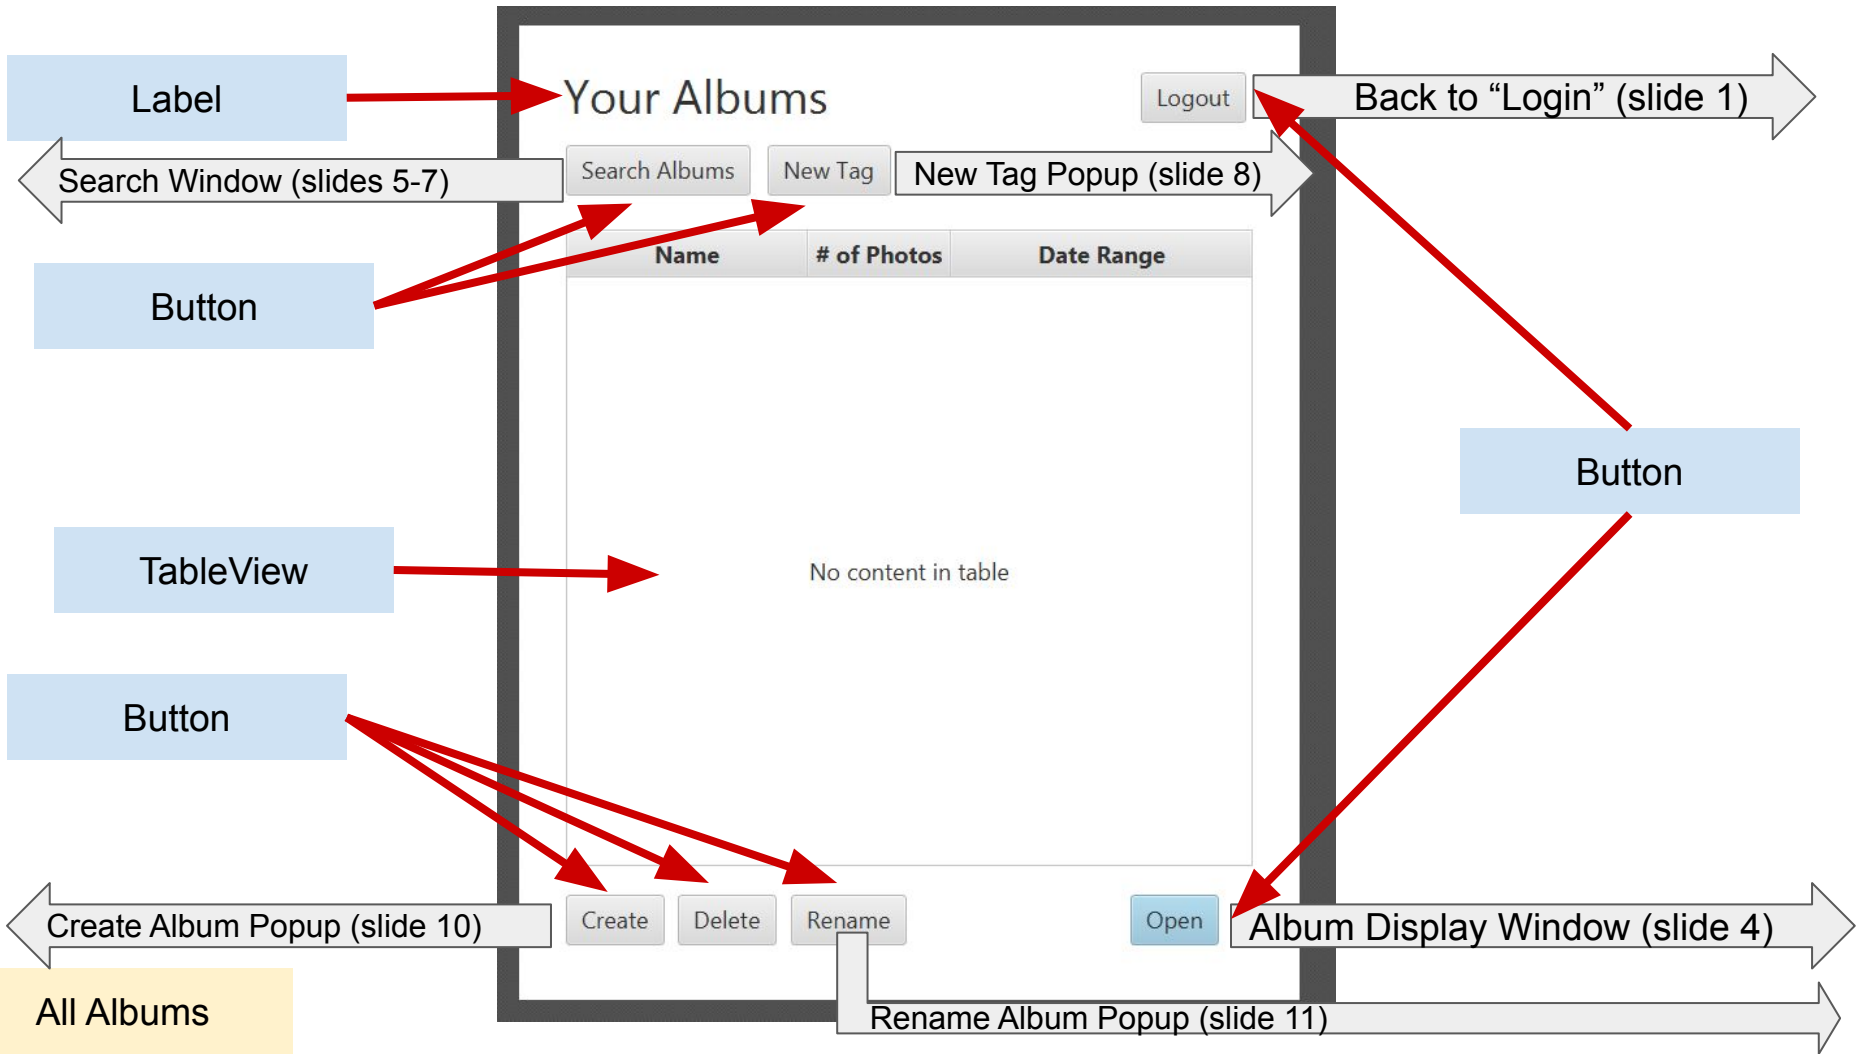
Label

Your Albums

Logout

Back to “Login” (slide 1)

Search Window (slides 5-7)

Search Albums

New Tag

New Tag Popup (slide 8)

Button

| Name | # of Photos | Date Range |
|---|---|---|

No content in table

Button

TableView

Button

Create Album Popup (slide 10)

Create

Delete

Rename

Open

Album Display Window (slide 4)

All Albums

Rename Album Popup (slide 11)